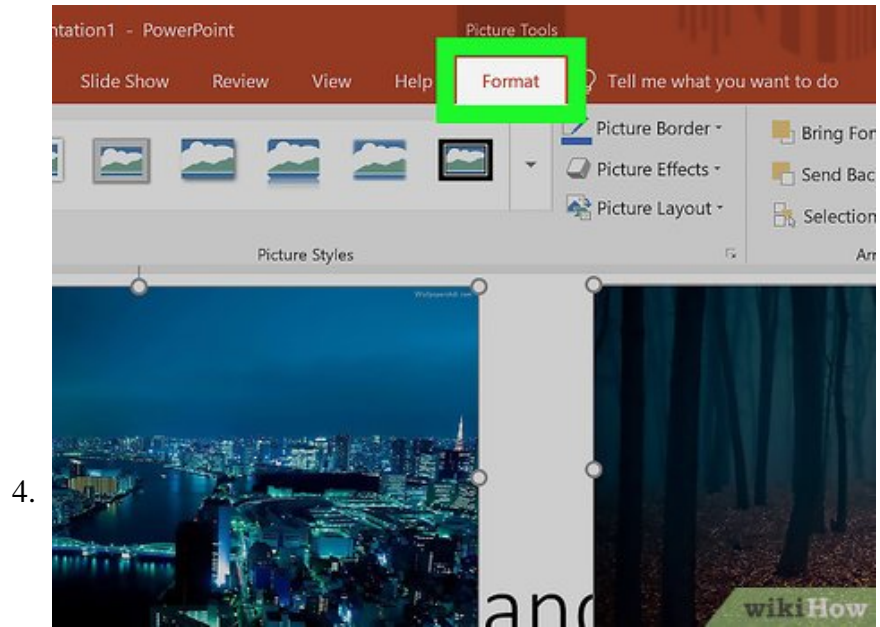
4.

ntation1 - PowerPoint

Picture Tools

Slide Show Review View Help Format Tell me what you want to do

Picture Border ▾

Picture Effects ▾

Picture Layout ▾

Bring For

Send Bac

Selection

Picture Styles

Ar

Wallpaperskit.com

anc

wikiHow